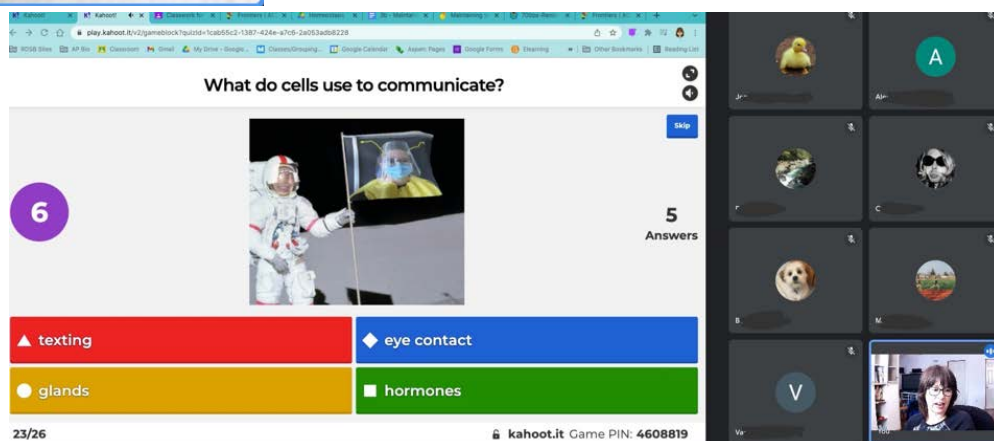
Kahoot! Kahoot! Classwork for Frontiers Homeostasis 3b - Maintaining Maintaining 7Dsix Remi Frontiers

play.kahoot.it/v2/gameblock?quizId=1cab55c2-1387-424e-a7c6-2a053adb8228

RDSB Sites AP Bio Classroom Gmail My Drive - Google Classes/Grouping Google Calendar Aspen: Pages Google Forms Elearning Other Bookmarks Reading List

What do cells use to communicate?

Skip

6

5
Answers

▲ texting

◆ eye contact

● glands

■ hormones

23/26

kahoot.it Game PIN: 4608819

A

V

Jo

Al

C

B

M

Va

You